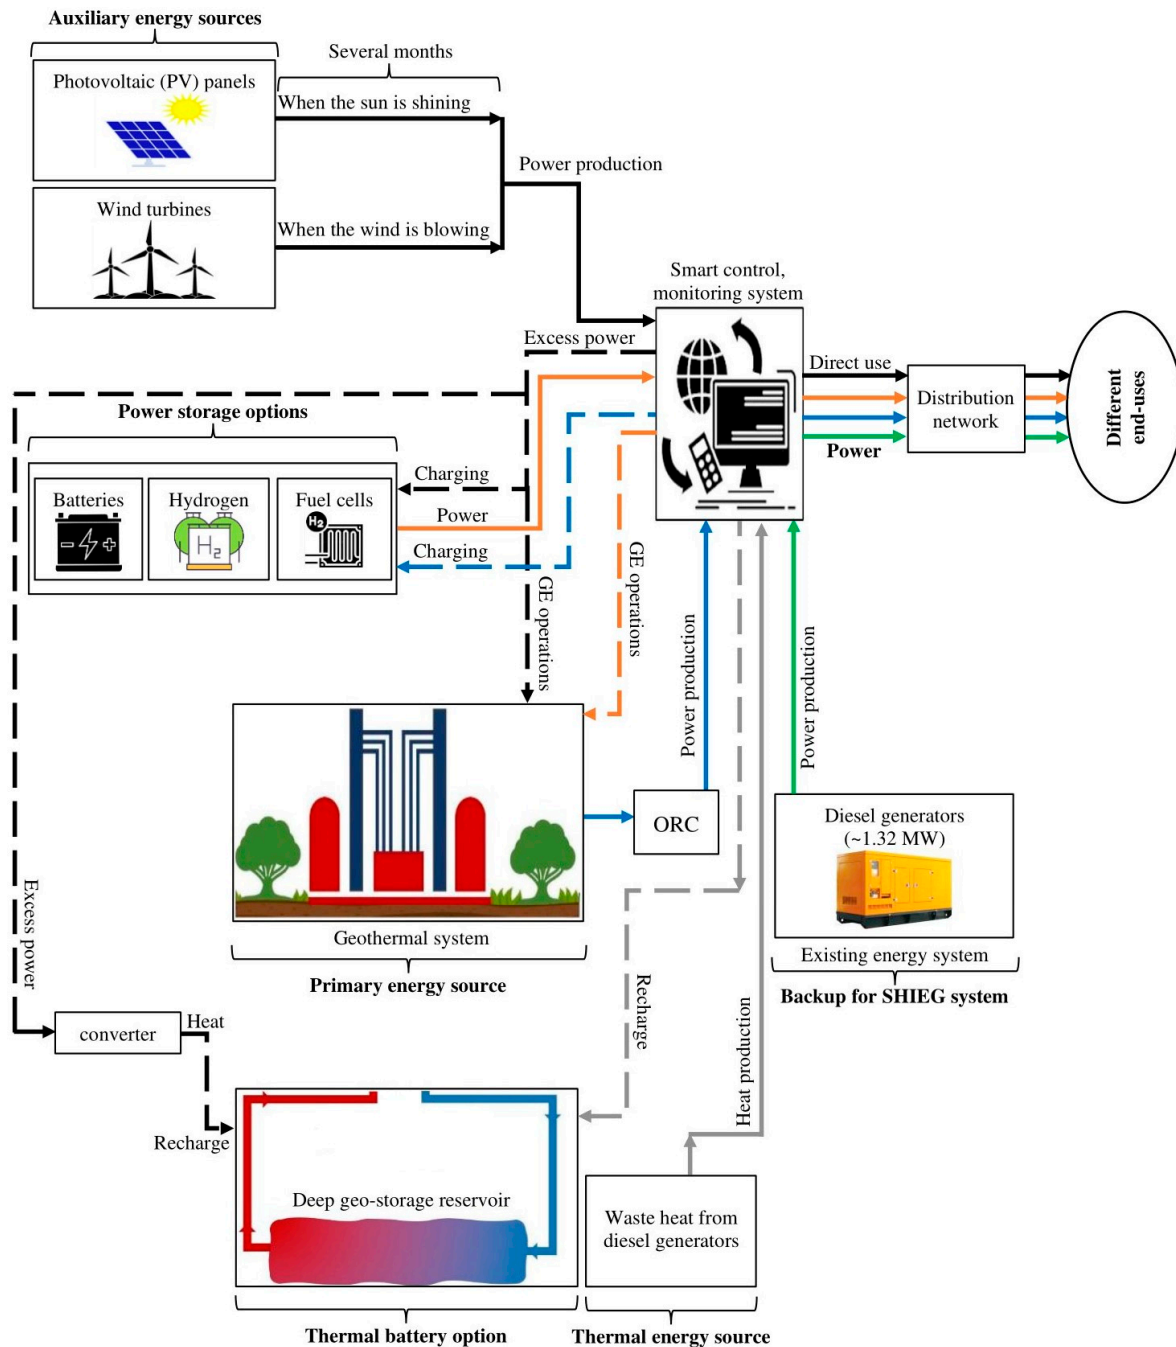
Auxiliary energy sources

Several months

Photovoltaic (PV) panels

When the sun is shining

Power production

Wind turbines

When the wind is blowing

Smart control, monitoring system

Excess power

Direct use

Distribution network

Power

Different end-uses

Power storage options

Charging

Batteries

Hydrogen

$H_2$

Fuel cells

$H_2$

Power

Charging

GE operations

GE operations

Power production

Power production

ORC

Diesel generators (~1.32 MW)

Existing energy system

Backup for SHIEG system

Geothermal system

Primary energy source

Excess power

converter

Heat

Recharge

Recharge

Heat production

Deep geo-storage reservoir

Waste heat from diesel generators

Thermal battery option

Thermal energy source